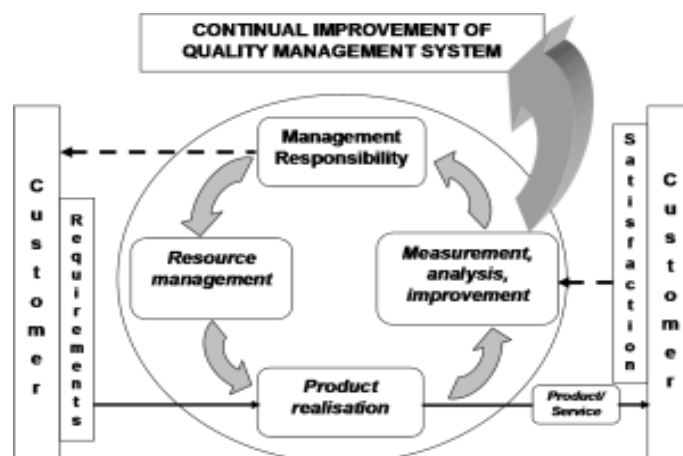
CONTINUAL IMPROVEMENT OF QUALITY MANAGEMENT SYSTEM

Customer

Requirements

Management Responsibility

Resource management

Measurement, analysis, improvement

Product realisation

Product/ Service

Satisfraction

Customer